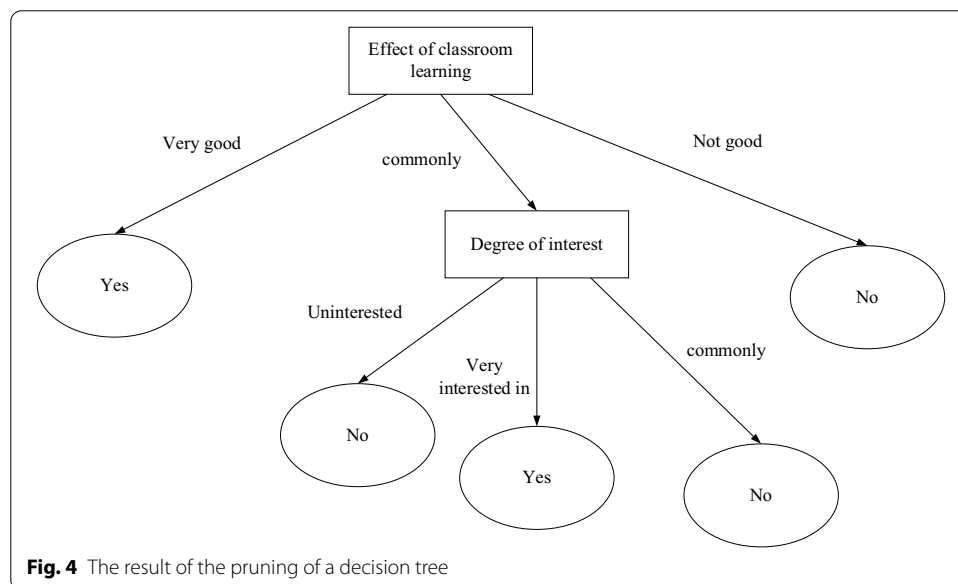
Effect of classroom learning

Very good

commonly

Not good

Yes

Degree of interest

No

Uninterested

Very interested in

commonly

No

Yes

No

**Fig. 4** The result of the pruning of a decision tree